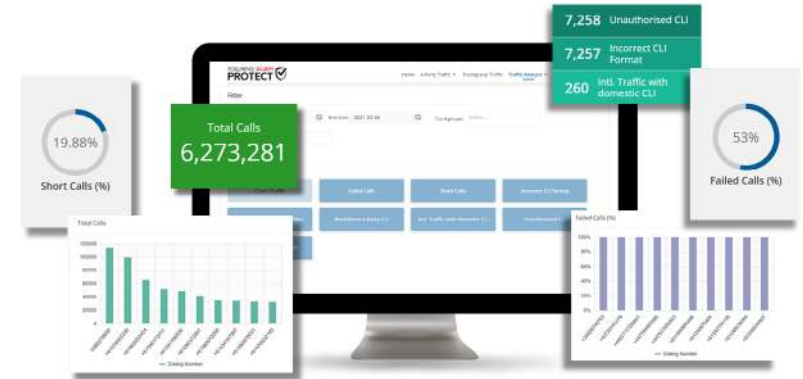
7,258 Unauthorised CLI

7,257 Incorrect CLI Format

260 Intl. Traffic with domestic CLI

PROTECT

Filter

Total Calls
6,273,281

19.88%

Short Calls (%)

53%

Failed Calls (%)

Failed Calls

Short Calls

Incorrect CLI Format

Intl. Traffic with domestic CLI

Unauthorised CLI

Total Calls

Failed Calls (%)

Dialing Number

Dialing Number